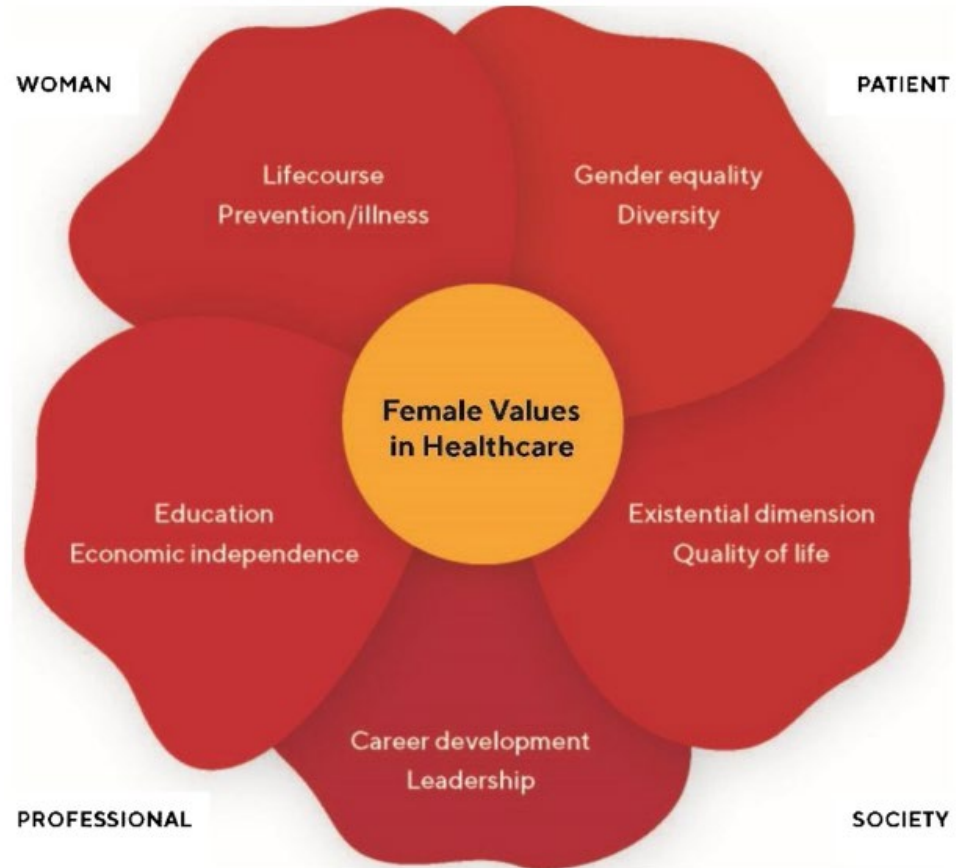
WOMAN

PATIENT

Lifecourse
Prevention/illness

Gender equality
Diversity

Female Values in Healthcare

Education
Economic independence

Existential dimension
Quality of life

Career development
Leadership

PROFESSIONAL

SOCIETY